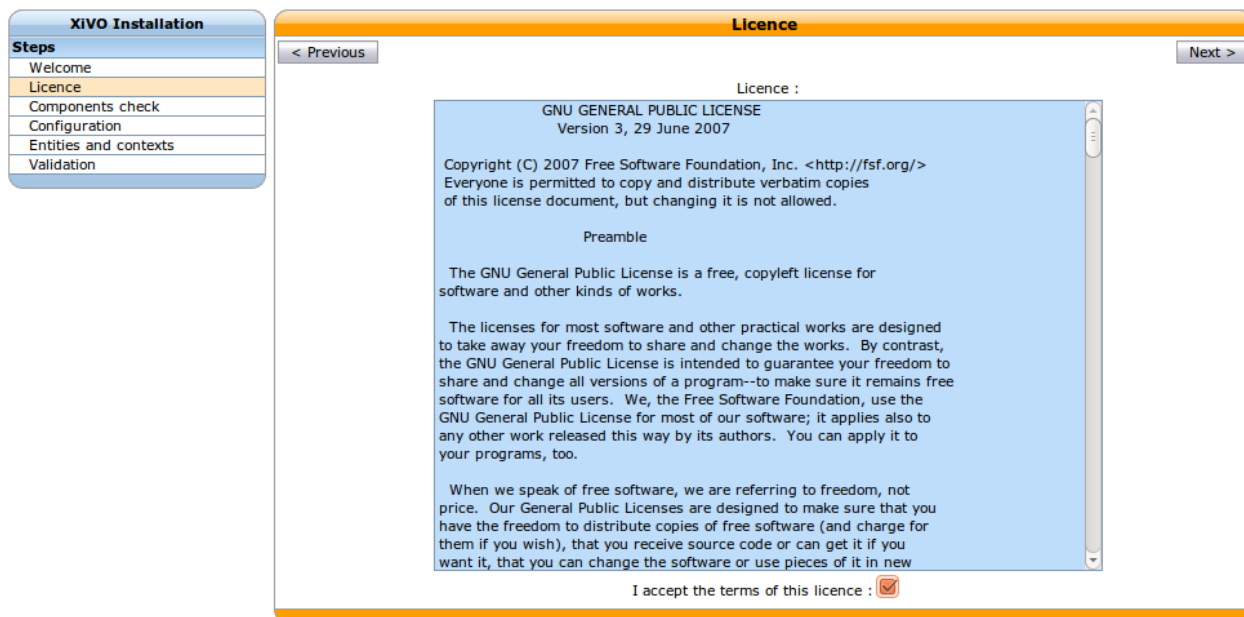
XiVO Installation

Steps

Welcome

Licence

Components check

Configuration

Entities and contexts

Validation

Licence

< Previous

Next >

Licence :

GNU GENERAL PUBLIC LICENSE
Version 3, 29 June 2007

Copyright (C) 2007 Free Software Foundation, Inc. <http://fsf.org/>
Everyone is permitted to copy and distribute verbatim copies
of this license document, but changing it is not allowed.

Preamble

The GNU General Public License is a free, copyleft license for software and other kinds of works.

The licenses for most software and other practical works are designed to take away your freedom to share and change the works. By contrast, the GNU General Public License is intended to guarantee your freedom to share and change all versions of a program--to make sure it remains free software for all its users. We, the Free Software Foundation, use the GNU General Public License for most of our software; it applies also to any other work released this way by its authors. You can apply it to your programs, too.

When we speak of free software, we are referring to freedom, not price. Our General Public Licenses are designed to make sure that you have the freedom to distribute copies of free software (and charge for them if you wish), that you receive source code or can get it if you want it, that you can change the software or use pieces of it in new

I accept the terms of this licence :